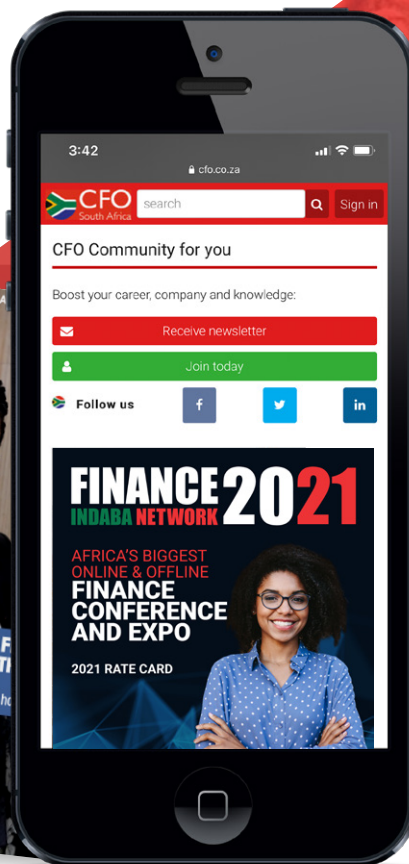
3:42

cfo.co.za

CFO South Africa

search

Sign in

CFO Community for you

Boost your career, company and knowledge:

Receive newsletter

Join today

Follow us

f

in

FINANCE 2021
INDABA NETWORK

AFRICA'S BIGGEST ONLINE & OFFLINE
FINANCE CONFERENCE AND EXPO

2021 RATE CARD